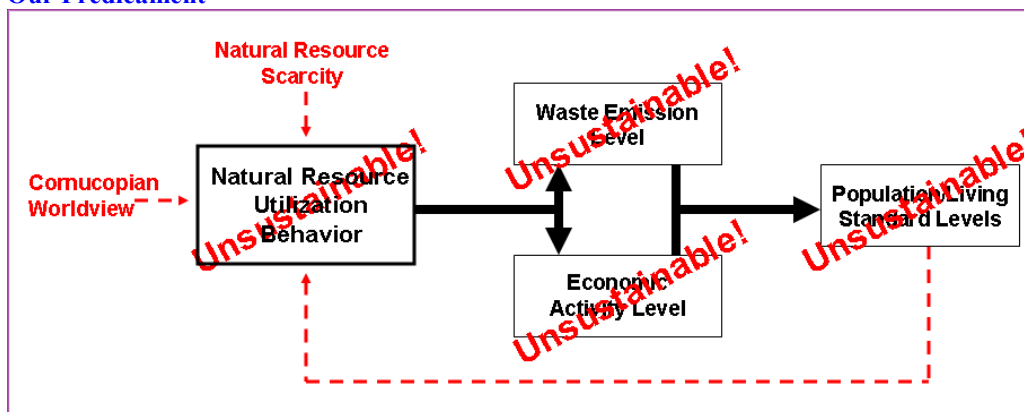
Our Predicament

Natural Resource Scarcity

Cornucopian Worldview

Natural Resource Utilization Behavior

Unsustainable!

Waste Emission Level

Unsustainable!

Economic Activity Level

Unsustainable!

Population Living Standard Levels

Unsustainable!